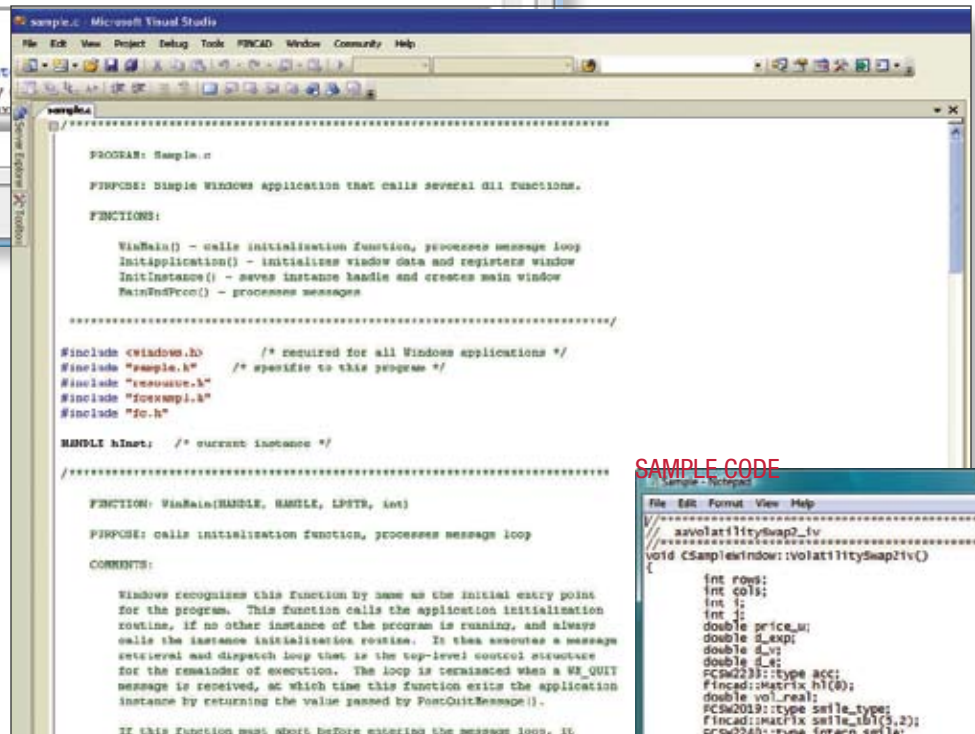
sample.c - Microsoft Visual Studio

File Edit View Project Debug Tools FINCAD Window Community Help

sample.c

Server Explorer Toolbox

/*****************************************************************************

PROGRAM: Sample.c

PURPOSE: Simple Windows application that calls several dll functions.

FUNCTIONS:

WinMain() - calls initialization function, processes message loop
InitApplication() - initializes window data and registers window
InitInstance() - saves instance handle and creates main window
MainWndProc() - processes messages

*****************************************************************************/

#include <windows.h>        /* required for all Windows applications */
#include "sample.h"     /* specific to this program */
#include "resource.h"
#include "fcexampl.h"
#include "fc.h"

HANDLE hInst;   /* current instance */

/*****************************************************************************

FUNCTION: WinMain(HANDLE, HANDLE, LPSTR, int)

PURPOSE: calls initialization function, processes message loop

COMMENTS:

Windows recognizes this function by name as the initial entry point for the program. This function calls the application initialization routine, if no other instance of the program is running, and always calls the instance initialization routine. It then executes a message retrieval and dispatch loop that is the top-level control structure for the remainder of execution. The loop is terminated when a WM_QUIT message is received, at which time this function exits the application instance by returning the value passed by PostQuitMessage().

If this function must abort before entering the message loop, it

SAMPLE CODE

Sample - Notepad

File Edit Format View Help

//*****************************************
//  aaVolatilitySwap2_iv
//*****************************************
void CSampleWindow::VolatilitySwap2iv()
{
int rows;
int cols;
int i;
int j;
double price_u;
double d_exp;
double d_v;
double d_e;
FCSW2235::type acc;
fincad::Matrix h1(0);
double vol_real;
FCSW2019::type smile_type;
fincad::Matrix smile_tbl(5,2);
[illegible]